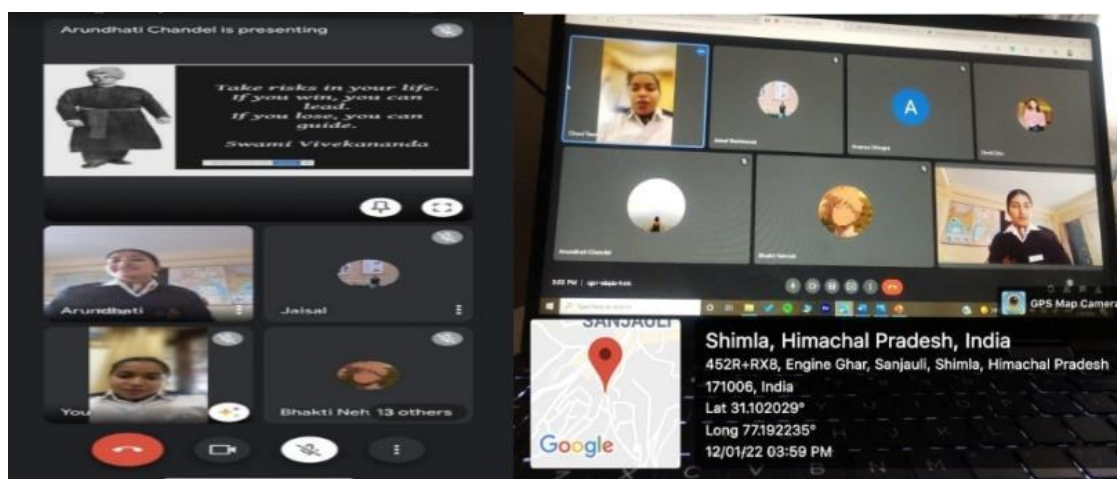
Arundhati Chandel is presenting

Take risks in your life. If you win, you can lead. If you lose, you can guide.

Swami Vivekananda

Arundhati

Jaisal

You

Bhakti Neh 13 others

A

GPS Map Camera

SANJAULI

Shimla, Himachal Pradesh, India

452R+RX8, Engine Ghar, Sanjauli, Shimla, Himachal Pradesh 171006, India

Lat 31.102029°

Long 77.192235°

12/01/22 03:59 PM

Google